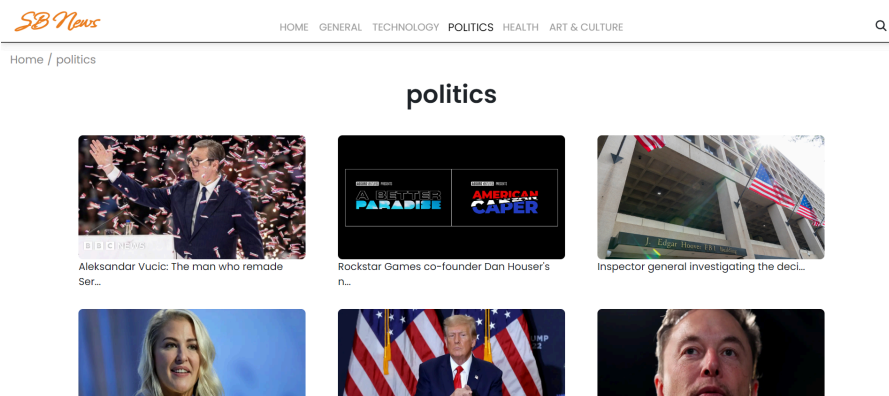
SB News

HOME GENERAL TECHNOLOGY POLITICS HEALTH ART & CULTURE

Home / politics

politics

BBC NEWS

Aleksandar Vucic: The man who remade Ser...

A BETTER PARADISE

AMERICAN CAPER

Rockstar Games co-founder Dan Houser's n...

J. Edgar Hoover FBI Building

Inspector general investigating the deci...